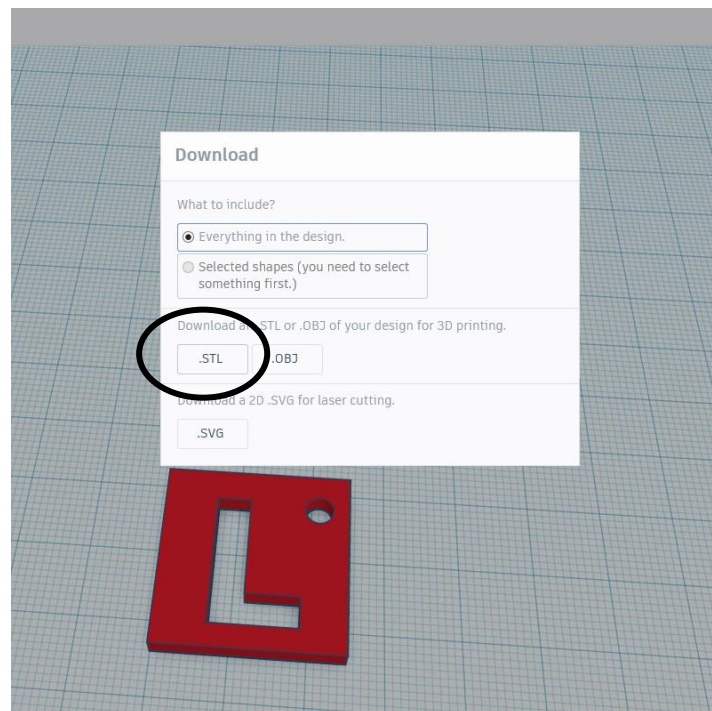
Download

What to include?

Everything in the design.

Selected shapes (you need to select something first.)

Download a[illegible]STL or .OBJ of your design for 3D printing.

.STL

.OBJ

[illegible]nload a 2D .SVG for laser cutting.

.SVG